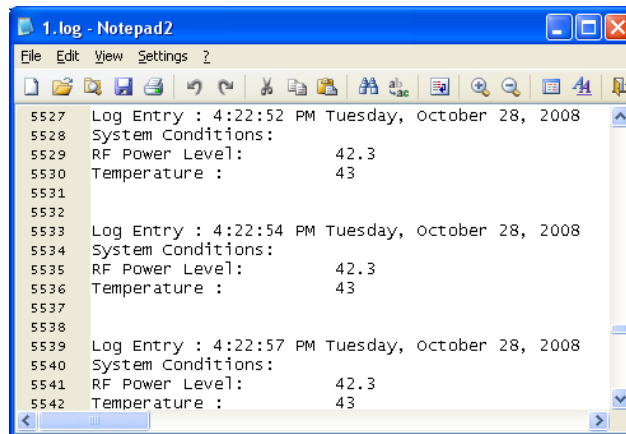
1.log - Notepad2

File Edit View Settings ?

5527 Log Entry : 4:22:52 PM Tuesday, October 28, 2008
5528 System Conditions:
5529 RF Power Level: 42.3
5530 Temperature : 43
5531
5532
5533 Log Entry : 4:22:54 PM Tuesday, October 28, 2008
5534 System Conditions:
5535 RF Power Level: 42.3
5536 Temperature : 43
5537
5538
5539 Log Entry : 4:22:57 PM Tuesday, October 28, 2008
5540 System Conditions:
5541 RF Power Level: 42.3
5542 Temperature : 43